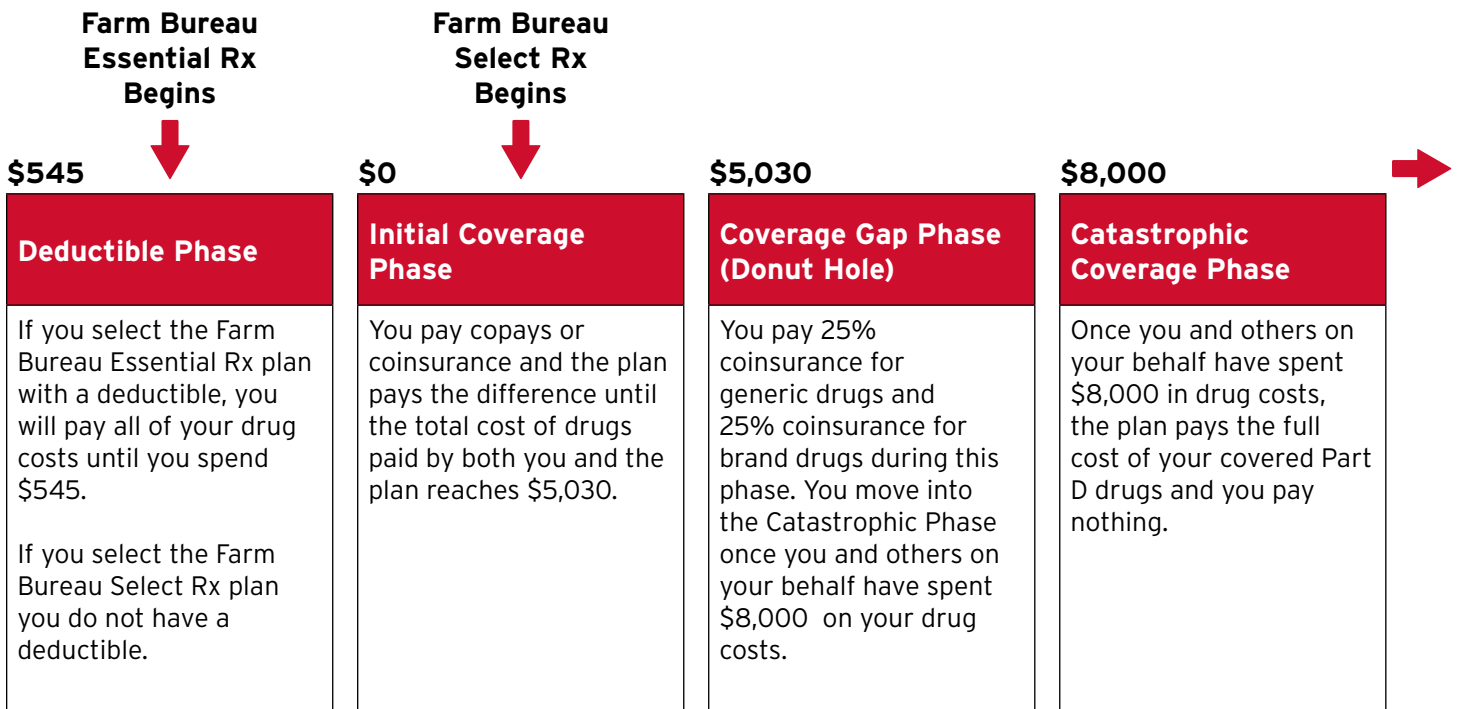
Farm Bureau Essential Rx Begins

Farm Bureau Select Rx Begins

\$545

Deductible Phase

If you select the Farm Bureau Essential Rx plan with a deductible, you will pay all of your drug costs until you spend \$545.

If you select the Farm Bureau Select Rx plan you do not have a deductible.

\$0

Initial Coverage Phase

You pay copays or coinsurance and the plan pays the difference until the total cost of drugs paid by both you and the plan reaches \$5,030.

\$5,030

Coverage Gap Phase (Donut Hole)

You pay 25% coinsurance for generic drugs and 25% coinsurance for brand drugs during this phase. You move into the Catastrophic Phase once you and others on your behalf have spent \$8,000 on your drug costs.

\$8,000

Catastrophic Coverage Phase

Once you and others on your behalf have spent \$8,000 in drug costs, the plan pays the full cost of your covered Part D drugs and you pay nothing.